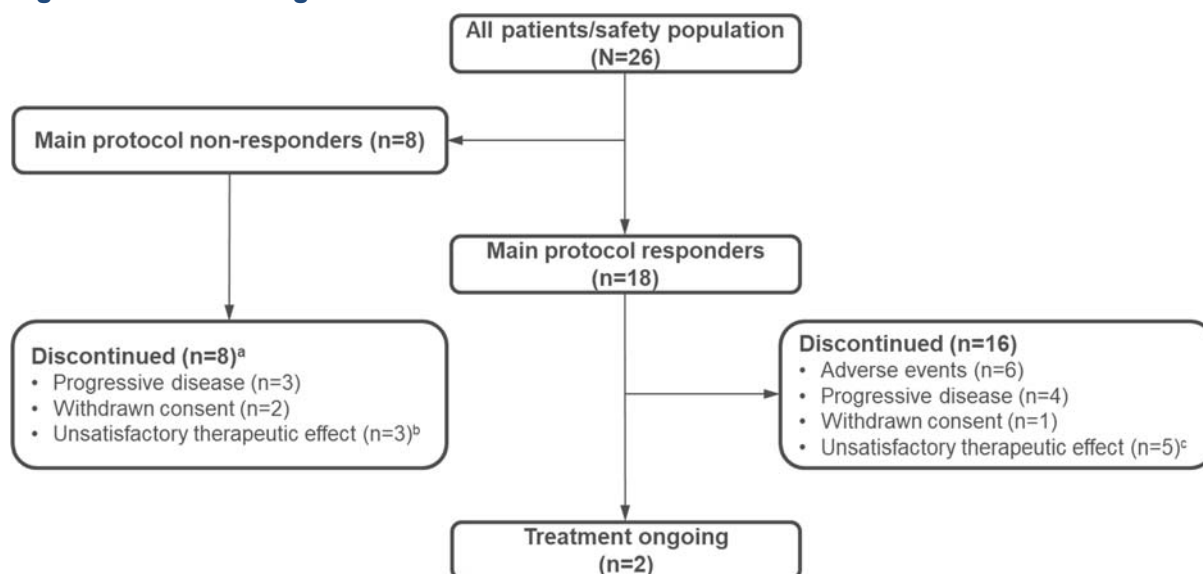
All patients/safety population
(N=26)

Main protocol non-responders (n=8)

Main protocol responders
(n=18)

Discontinued (n=8)$^{a}$
• Progressive disease (n=3)
• Withdrawn consent (n=2)
• Unsatisfactory therapeutic effect (n=3)$^{b}$

Discontinued (n=16)
• Adverse events (n=6)
• Progressive disease (n=4)
• Withdrawn consent (n=1)
• Unsatisfactory therapeutic effect (n=5)$^{c}$

Treatment ongoing
(n=2)